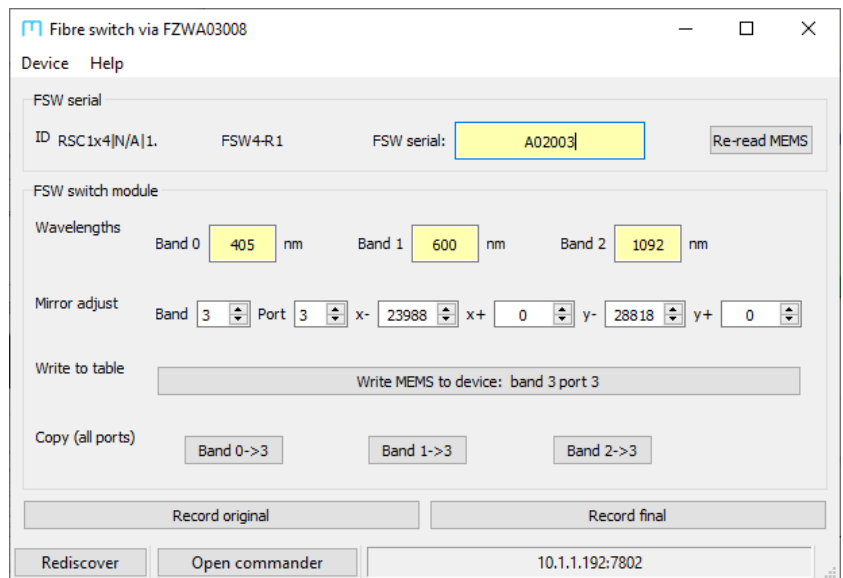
Fibre switch via FZWA03008

Device Help

FSW serial

ID RSC1x4|N/A|1.

FSW4-R1

FSW serial: A02003

Re-read MEMS

FSW switch module

Wavelengths

Band 0 405 nm

Band 1 600 nm

Band 2 1092 nm

Mirror adjust

Band 3 Port 3 x- 23988 x+ 0 y- 28818 y+ 0

Write to table

Write MEMS to device: band 3 port 3

Copy (all ports)

Band 0->3

Band 1->3

Band 2->3

Record original

Record final

Rediscover

Open commander

10.1.1.192:7802